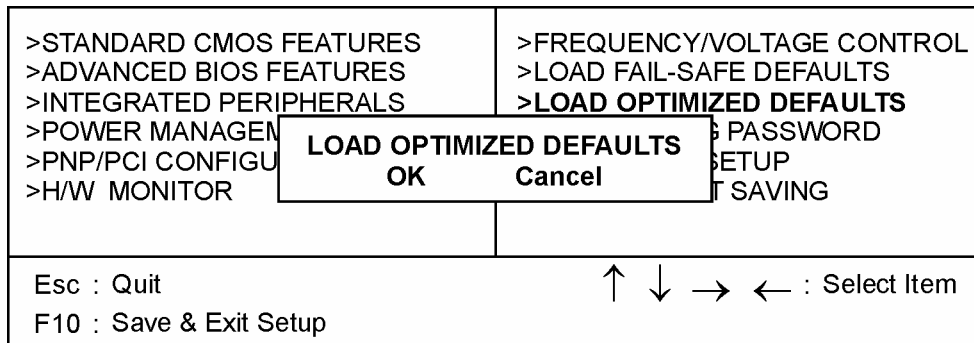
>STANDARD CMOS FEATURES
>ADVANCED BIOS FEATURES
>INTEGRATED PERIPHERALS
>POWER MANAGEM
>PNP/PCI CONFIGU
>H/W MONITOR

>FREQUENCY/VOLTAGE CONTROL
>LOAD FAIL-SAFE DEFAULTS
>LOAD OPTIMIZED DEFAULTS
G PASSWORD
SETUP
T SAVING

LOAD OPTIMIZED DEFAULTS
OK Cancel

Esc : Quit
F10 : Save & Exit Setup

$\uparrow \downarrow \rightarrow \leftarrow$ : Select Item